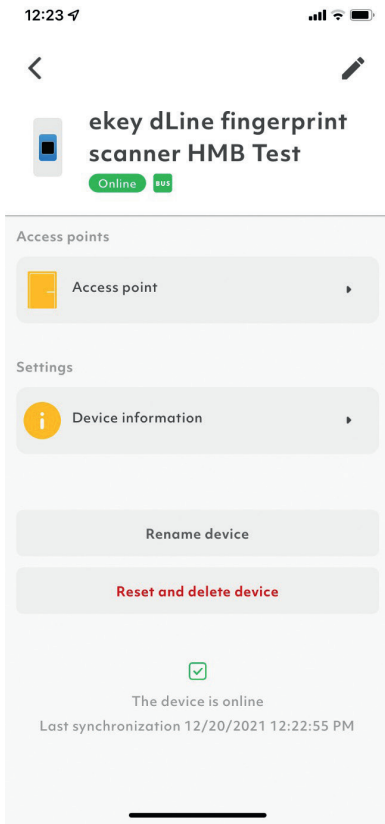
12:23

ekey dLine fingerprint scanner HMB Test

Online BUS

Access points

Access point

Settings

i Device information

Rename device

Reset and delete device

The device is online
Last synchronization 12/20/2021 12:22:55 PM